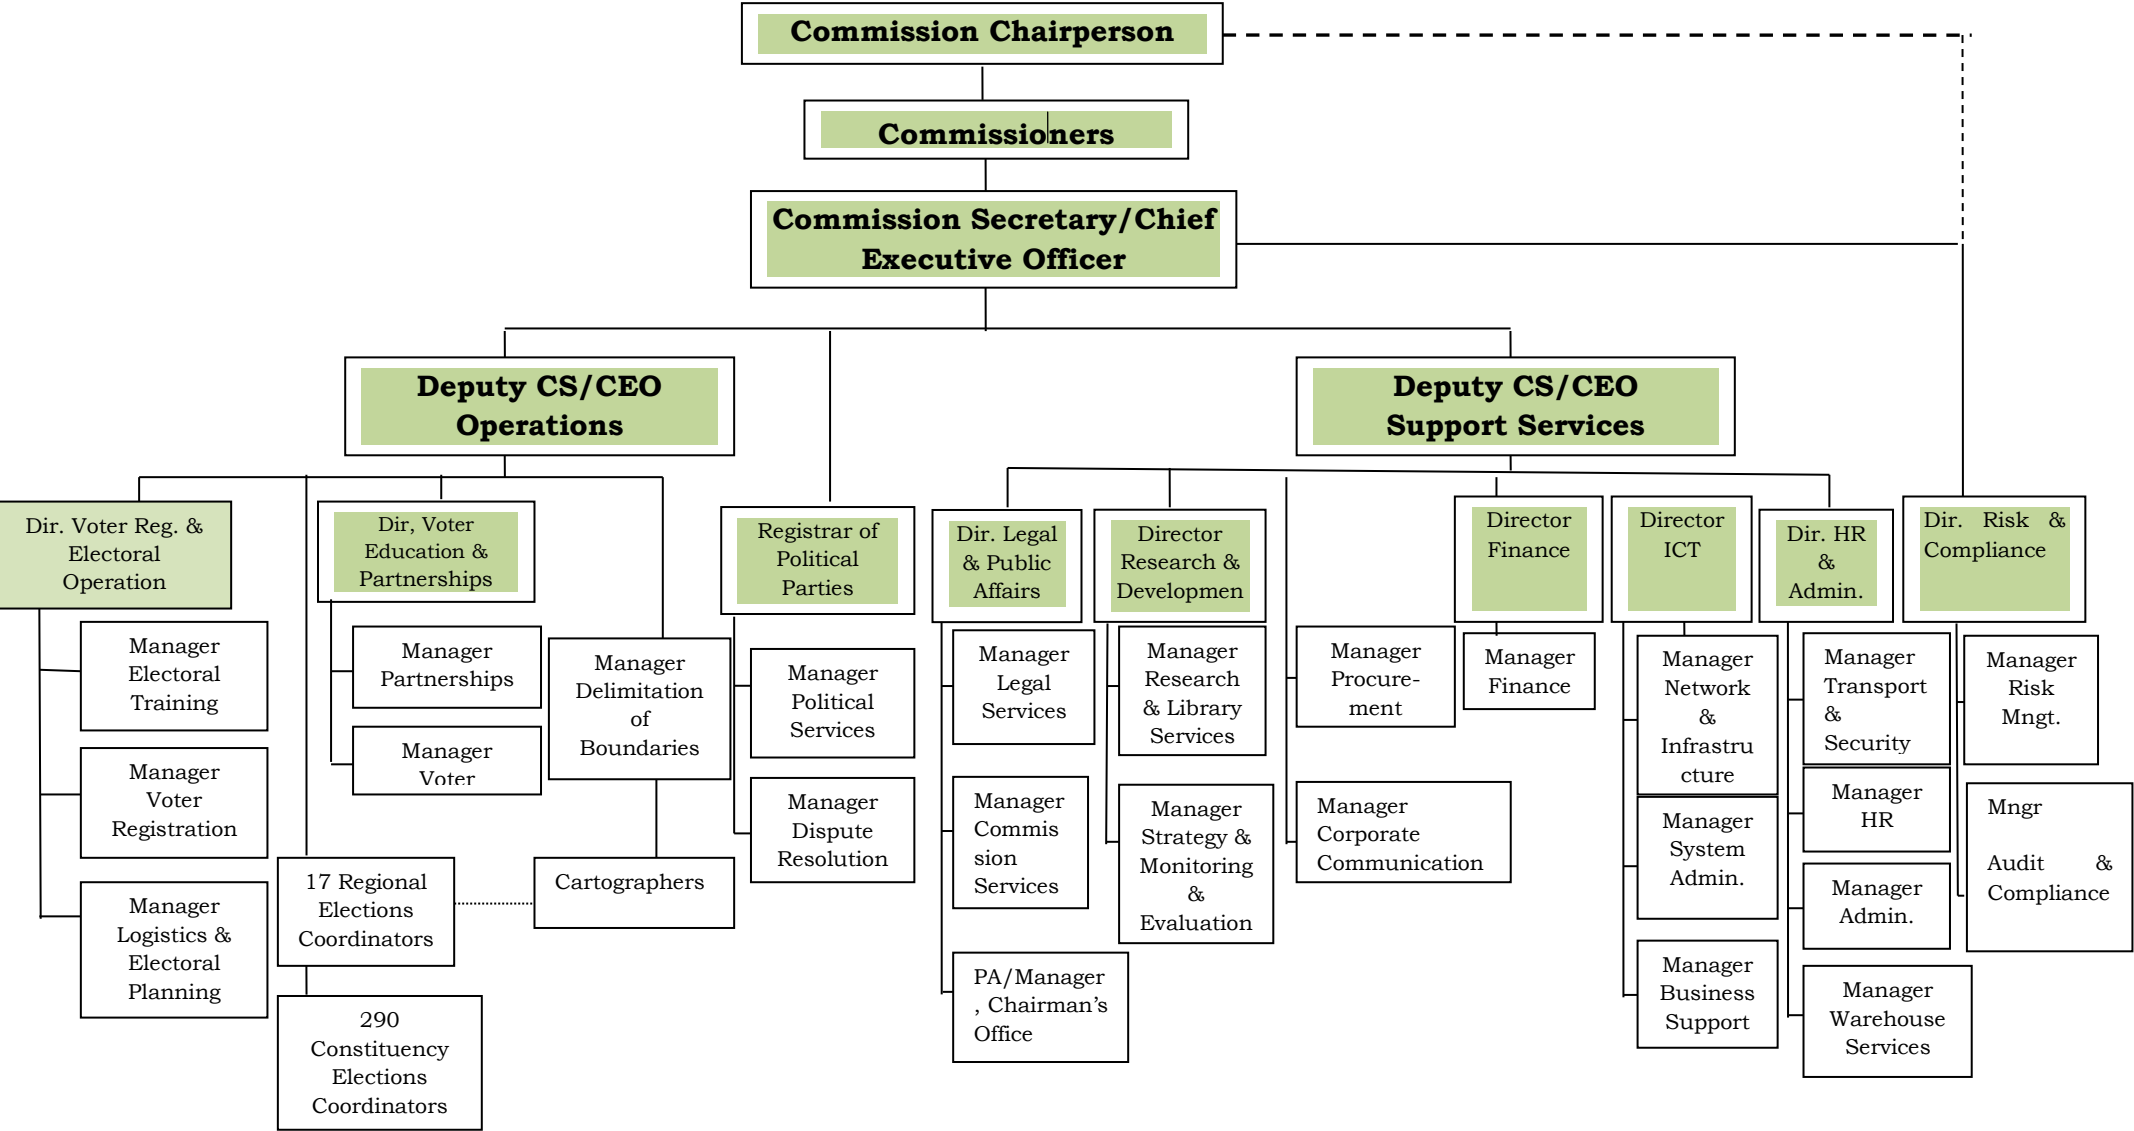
Commission Chairperson

Commissioners

Commission Secretary/Chief Executive Officer

Deputy CS/CEO Operations

Deputy CS/CEO Support Services

Dir. Voter Reg. & Electoral Operation

Manager Electoral Training

Manager Voter Registration

Manager Logistics & Electoral Planning

Dir, Voter Education & Partnerships

Manager Partnerships

Manager Voter

Manager Delimitation of Boundaries

17 Regional Elections Coordinators

290 Constituency Elections Coordinators

Cartographers

Registrar of Political Parties

Manager Political Services

Manager Dispute Resolution

Dir. Legal & Public Affairs

Manager Legal Services

Manager Commis sion Services

PA/Manager, Chairman's Office

Director Research & Developmen

Manager Research & Library Services

Manager Strategy & Monitoring & Evaluation

Manager Procure-ment

Manager Corporate Communication

Director Finance

Manager Finance

Director ICT

Manager Network & Infrastru cture

Manager System Admin.

Manager Business Support

Dir. HR & Admin.

Manager Transport & Security

Manager HR

Manager Admin.

Manager Warehouse Services

Dir. Risk & Compliance

Manager Risk Mngt.

Mngr Audit & Compliance